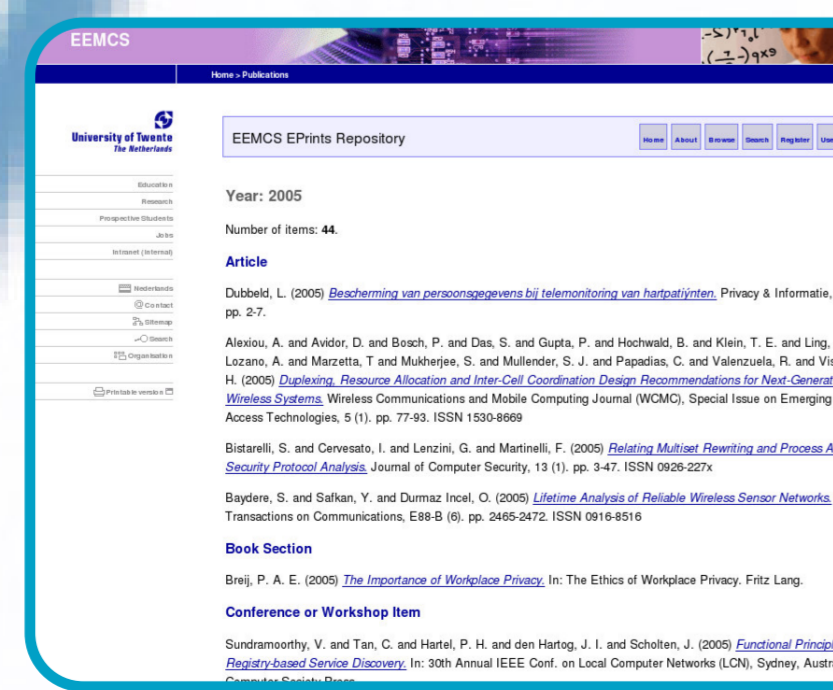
EEMCS

Home > Publications

University of Twente
The Netherlands

Education
Research
Prospective Students
Jobs
Intranet (internal)

Nederlands
Contact
Sitemap
Search
Organisation

Printable version

EEMCS EPrints Repository

Home About Browse Search Register Use

Year: 2005

Number of items: 44.

Article

Dubbeld, L. (2005) Bescherming van persoonsgegevens bij telemonitoring van hartpatiÿnten. Privacy & Informatie, pp. 2-7.

Alexiou, A. and Avidor, D. and Bosch, P. and Das, S. and Gupta, P. and Hochwald, B. and Klein, T. E. and Ling, Lozano, A. and Marzetta, T and Mukherjee, S. and Mullender, S. J. and Papadias, C. and Valenzuela, R. and Vis H. (2005) Duplexing, Resource Allocation and Inter-Cell Coordination Design Recommendations for Next-Generat Wireless Systems. Wireless Communications and Mobile Computing Journal (WCMC), Special Issue on Emerging Access Technologies, 5 (1). pp. 77-93. ISSN 1530-8669

Bistarelli, S. and Cervesato, I. and Lenzini, G. and Martinelli, F. (2005) Relating Multiset Rewriting and Process A Security Protocol Analysis. Journal of Computer Security, 13 (1). pp. 3-47. ISSN 0926-227x

Baydere, S. and Safkan, Y. and Durmaz Incel, O. (2005) Lifetime Analysis of Reliable Wireless Sensor Networks. Transactions on Communications, E88-B (6). pp. 2465-2472. ISSN 0916-8516

Book Section

Breij, P. A. E. (2005) The Importance of Workplace Privacy. In: The Ethics of Workplace Privacy. Fritz Lang.

Conference or Workshop Item

Sundramoorthy, V. and Tan, C. and Hartel, P. H. and den Hartog, J. I. and Scholten, J. (2005) Functional Principl Registry-based Service Discovery. In: 30th Annual IEEE Conf. on Local Computer Networks (LCN), Sydney, Austr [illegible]